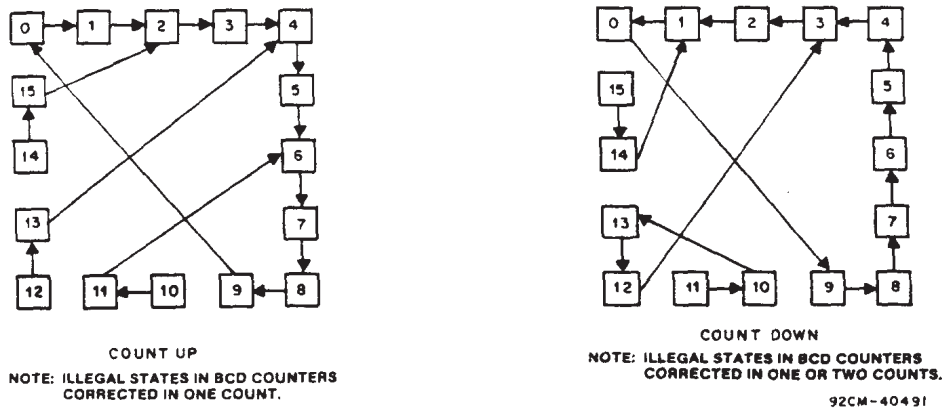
0 1 2 3 4
15
14
5
6
13
7
12 11 10 9 8

COUNT UP
NOTE: ILLEGAL STATES IN BCD COUNTERS CORRECTED IN ONE COUNT.

0 1 2 3 4
15
14
5
6
13
7
12 11 10 9 8

COUNT DOWN
NOTE: ILLEGAL STATES IN BCD COUNTERS CORRECTED IN ONE OR TWO COUNTS.

92CM-40491